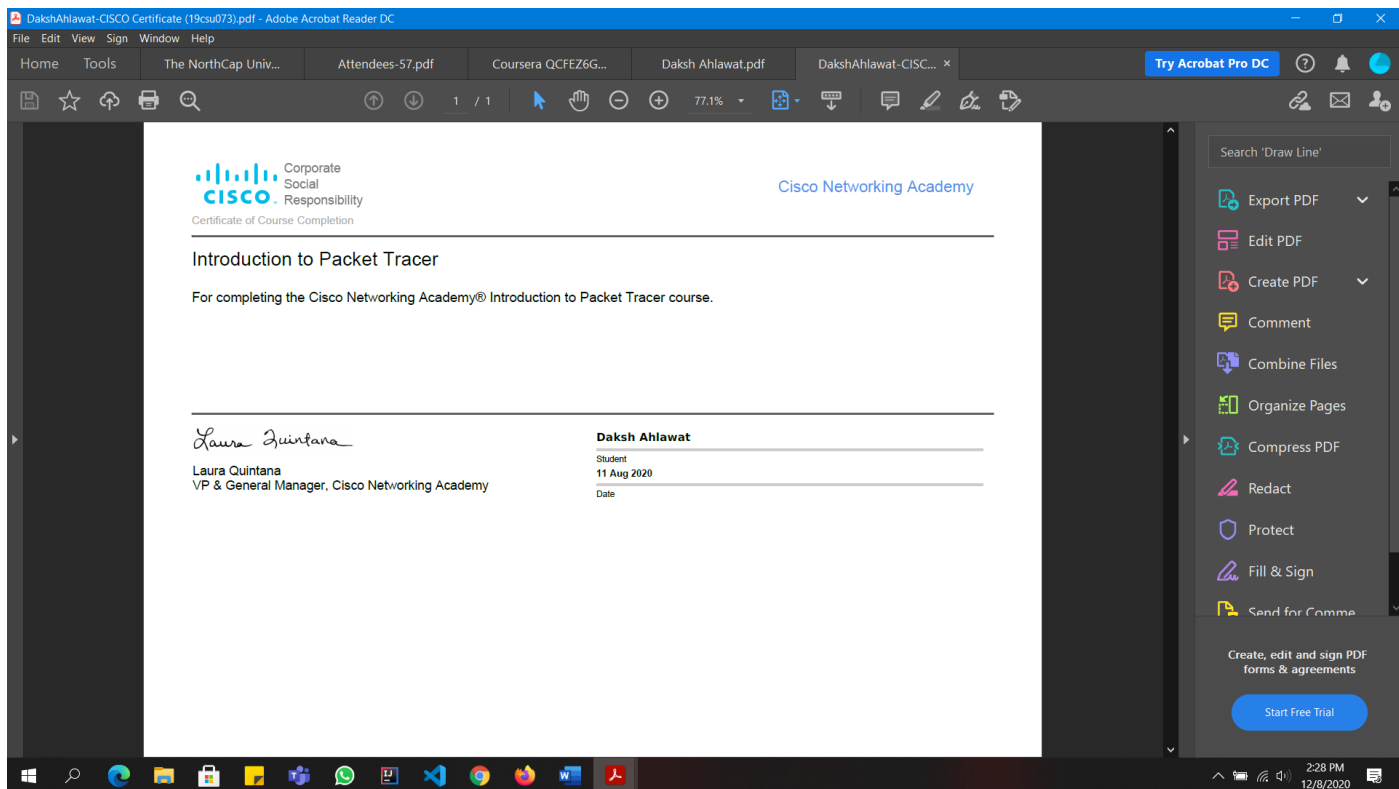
DakshAhlawat-CISCO Certificate (19csu073).pdf - Adobe Acrobat Reader DC

File Edit View Sign Window Help

Home Tools The NorthCap Univ... Attendees-57.pdf Coursera QCFEZ6G... Daksh Ahlawat.pdf DakshAhlawat-CISC... ×

Try Acrobat Pro DC

1 / 1 77.1%

CISCO Corporate Social Responsibility

Certificate of Course Completion

Cisco Networking Academy

Introduction to Packet Tracer

For completing the Cisco Networking Academy® Introduction to Packet Tracer course.

Laura Quintana

Laura Quintana
VP & General Manager, Cisco Networking Academy

Daksh Ahlawat
Student
11 Aug 2020
Date

Search 'Draw Line'

Export PDF
Edit PDF
Create PDF
Comment
Combine Files
Organize Pages
Compress PDF
Redact
Protect
Fill & Sign
Send for Comme

Create, edit and sign PDF forms & agreements

Start Free Trial

2:28 PM
12/8/2020